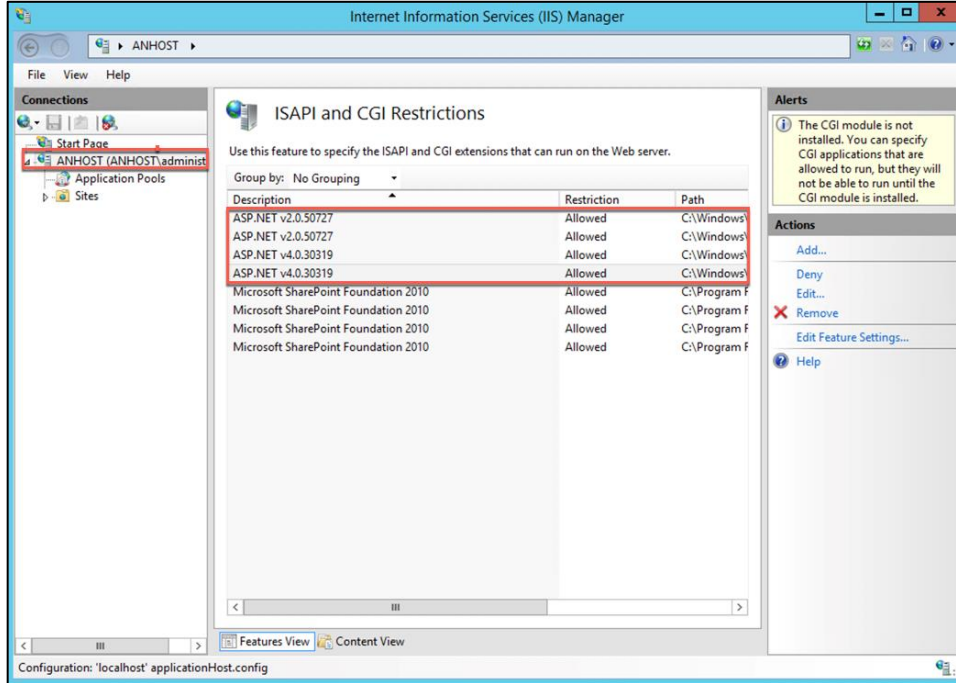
Internet Information Services (IIS) Manager

ANHOST ▸

File View Help

Connections

Start Page
ANHOST (ANHOST\administ
Application Pools
Sites

ISAPI and CGI Restrictions

Use this feature to specify the ISAPI and CGI extensions that can run on the Web server.

Group by: No Grouping

| Description | Restriction | Path |
|---|---|---|
| ASP.NET v2.0.50727 | Allowed | C:\Windows\ |
| ASP.NET v2.0.50727 | Allowed | C:\Windows\ |
| ASP.NET v4.0.30319 | Allowed | C:\Windows\ |
| ASP.NET v4.0.30319 | Allowed | C:\Windows\ |
| Microsoft SharePoint Foundation 2010 | Allowed | C:\Program F |
| Microsoft SharePoint Foundation 2010 | Allowed | C:\Program F |
| Microsoft SharePoint Foundation 2010 | Allowed | C:\Program F |
| Microsoft SharePoint Foundation 2010 | Allowed | C:\Program F |

Features View Content View

Alerts

The CGI module is not installed. You can specify CGI applications that are allowed to run, but they will not be able to run until the CGI module is installed.

Actions

Add...
Deny
Edit...
Remove
Edit Feature Settings...
Help

Configuration: 'localhost' applicationHost.config